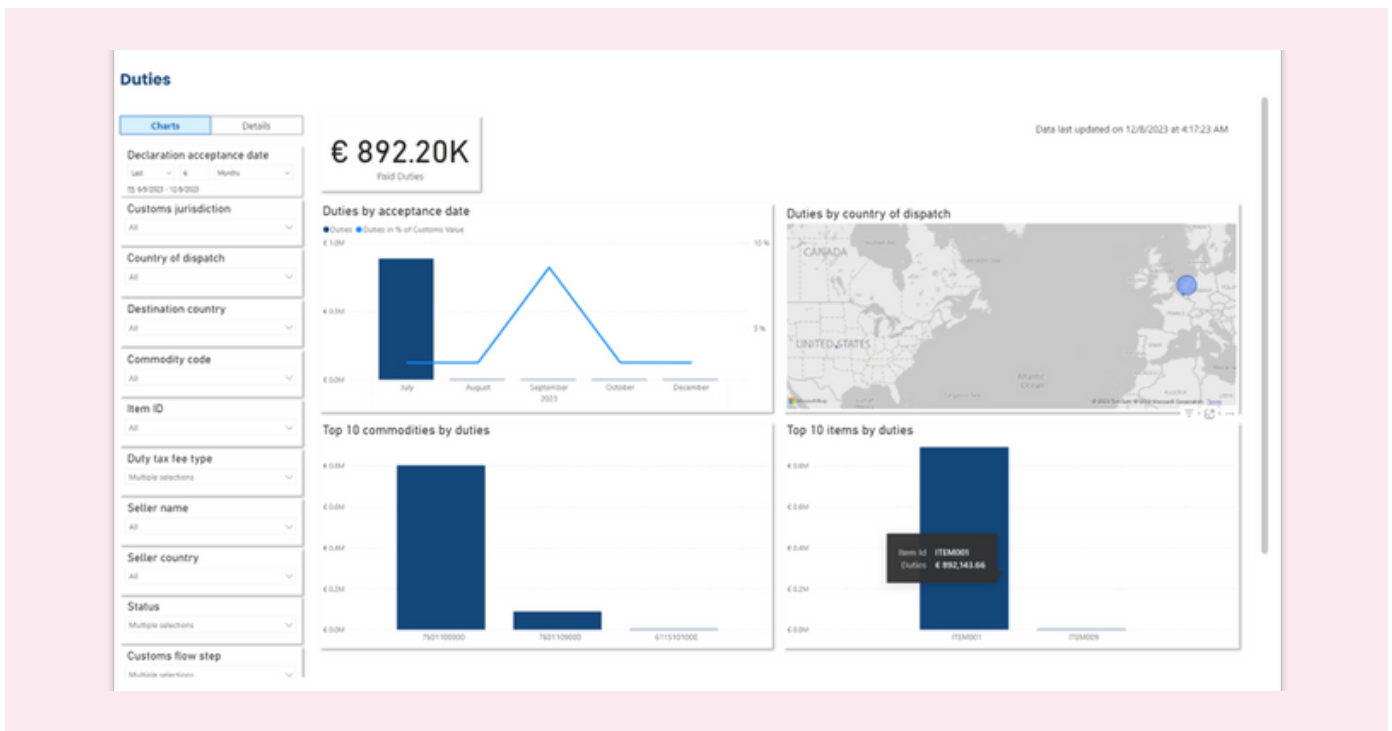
Duties

Charts
Details

Declaration acceptance date
Last
6
Months
6/9/2023 - 12/8/2023

Customs jurisdiction
All

Country of dispatch
All

Destination country
All

Commodity code
All

Item ID
All

Duty tax fee type
Multiple selections

Seller name
All

Seller country
All

Status
Multiple selections

Customs flow step
Multiple selections

€ 892.20K
Paid Duties

Data last updated on 12/8/2023 at 4:17:23 AM

Duties by acceptance date
Duties
Duties in % of Customs Value
€ 1.0M
€ 0.5M
€ 0.0M
10 %
5 %
July
August
September
October
December
2023

Duties by country of dispatch
CANADA
UNITED STATES
Atlantic Ocean
Microsoft Bing
© 2023 TomTom © 2023 Microsoft Corporation Terms

Top 10 commodities by duties
€ 0.8M
€ 0.6M
€ 0.4M
€ 0.2M
€ 0.0M
7601100000
7601109000
6115101000

Top 10 items by duties
€ 0.8M
€ 0.6M
€ 0.4M
€ 0.2M
€ 0.0M
Item Id ITEM001
Duties € 892,143.66
ITEM001
ITEM009